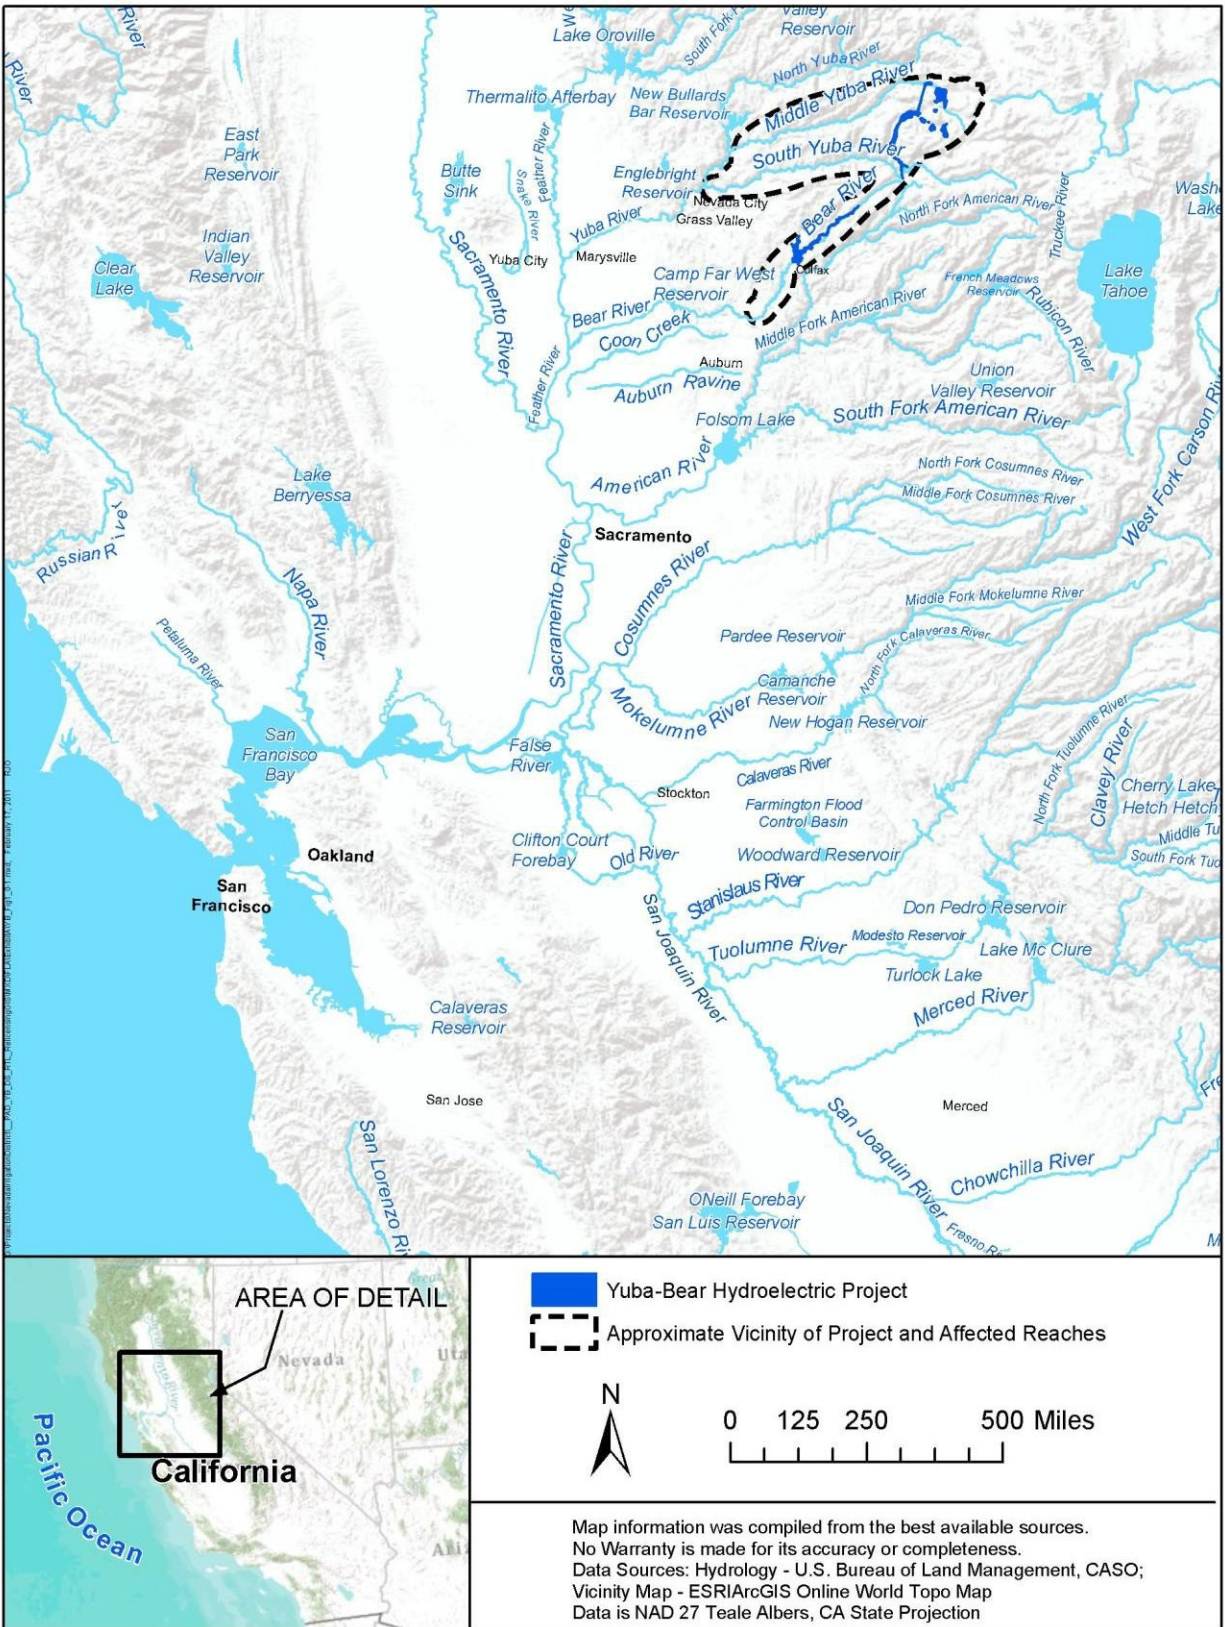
River
River
Lake Oroville
Valley Reservoir
South Fork
Thermalito Afterbay
New Bullards Bar Reservoir
North Yuba River
Middle Yuba River
East Park Reservoir
South Yuba River
Butte Sink
Feather River
Snake River
Englebright Reservoir
Nevada City
Grass Valley
Bear River
North Fork American River
Truckee River
Washoe Lake
Indian Valley Reservoir
Yuba River
Sacramento River
Yuba City
Marysville
Clear Lake
Camp Far West Reservoir
Colfax
French Meadows Reservoir
Rubicon River
Lake Tahoe
Bear River
Coon Creek
Middle Fork American River
Feather River
Auburn
Auburn Ravine
Union Valley Reservoir
Folsom Lake
South Fork American River
Lake Berryessa
American River
North Fork Cosumnes River
Middle Fork Cosumnes River
West Fork Carson River
Russian River
Sacramento
Napa River
Sacramento River
Cosumnes River
Middle Fork Mokelumne River
Petaluma River
Pardee Reservoir
North Fork Calaveras River
Camanche Reservoir
Mokelumne River
New Hogan Reservoir
San Francisco Bay
False River
Calaveras River
North Fork Tuolumne River
Clavey River
Cherry Lake
Hetch Hetchy
Stockton
Farmington Flood Control Basin
Middle Tu
Clifton Court Forebay
Old River
Woodward Reservoir
South Fork Tuo
Oakland
San Francisco
Stanislaus River
Don Pedro Reservoir
San Joaquin River
Tuolumne River
Modesto Reservoir
Lake Mc Clure
Turlock Lake
Merced River
Calaveras Reservoir
San Jose
Merced
Fre
San Joaquin River
Chowchilla River
San Lorenzo Ri
ONeill Forebay
San Luis Reservoir
Fresno R
M

AREA OF DETAIL
Nevada
Uta
Pacific Ocean
California

Yuba-Bear Hydroelectric Project
Approximate Vicinity of Project and Affected Reaches
N
0 125 250 500 Miles

Map information was compiled from the best available sources.
No Warranty is made for its accuracy or completeness.
Data Sources: Hydrology - U.S. Bureau of Land Management, CASO;
Vicinity Map - ESRIArcGIS Online World Topo Map
Data is NAD 27 Teale Albers, CA State Projection